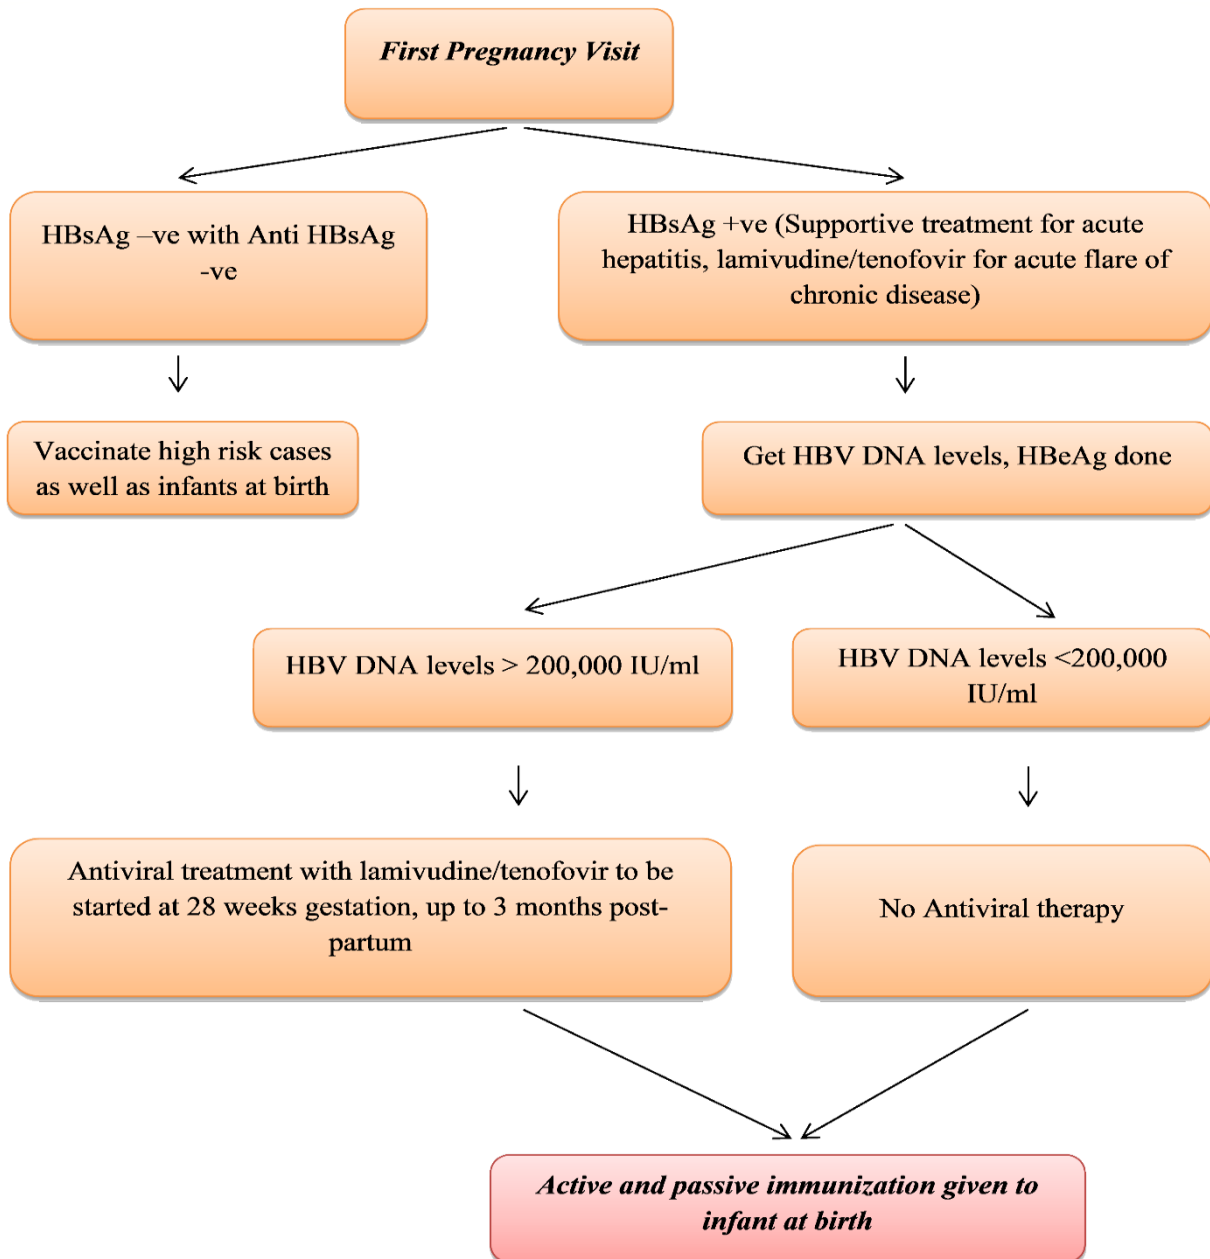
First Pregnancy Visit

HBsAg –ve with Anti HBsAg -ve

HBsAg +ve (Supportive treatment for acute hepatitis, lamivudine/tenofovir for acute flare of chronic disease)

Vaccinate high risk cases as well as infants at birth

Get HBV DNA levels, HBeAg done

HBV DNA levels > 200,000 IU/ml

HBV DNA levels <200,000 IU/ml

Antiviral treatment with lamivudine/tenofovir to be started at 28 weeks gestation, up to 3 months postpartum

No Antiviral therapy

Active and passive immunization given to infant at birth